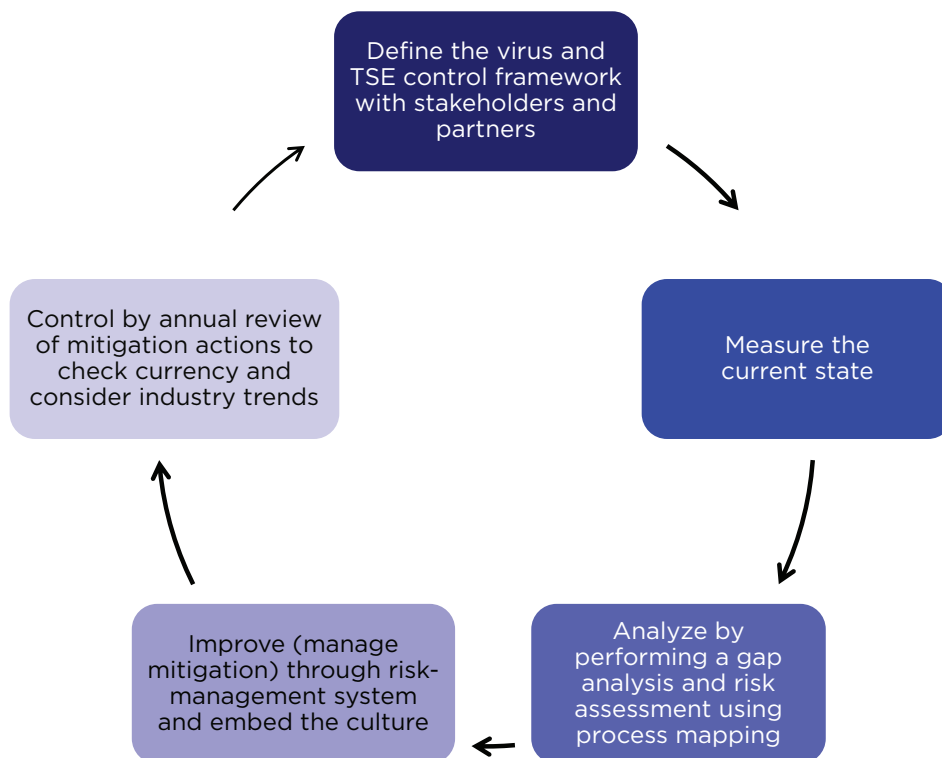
Define the virus and TSE control framework with stakeholders and partners

Measure the current state

Analyze by performing a gap analysis and risk assessment using process mapping

Improve (manage mitigation) through risk-management system and embed the culture

Control by annual review of mitigation actions to check currency and consider industry trends